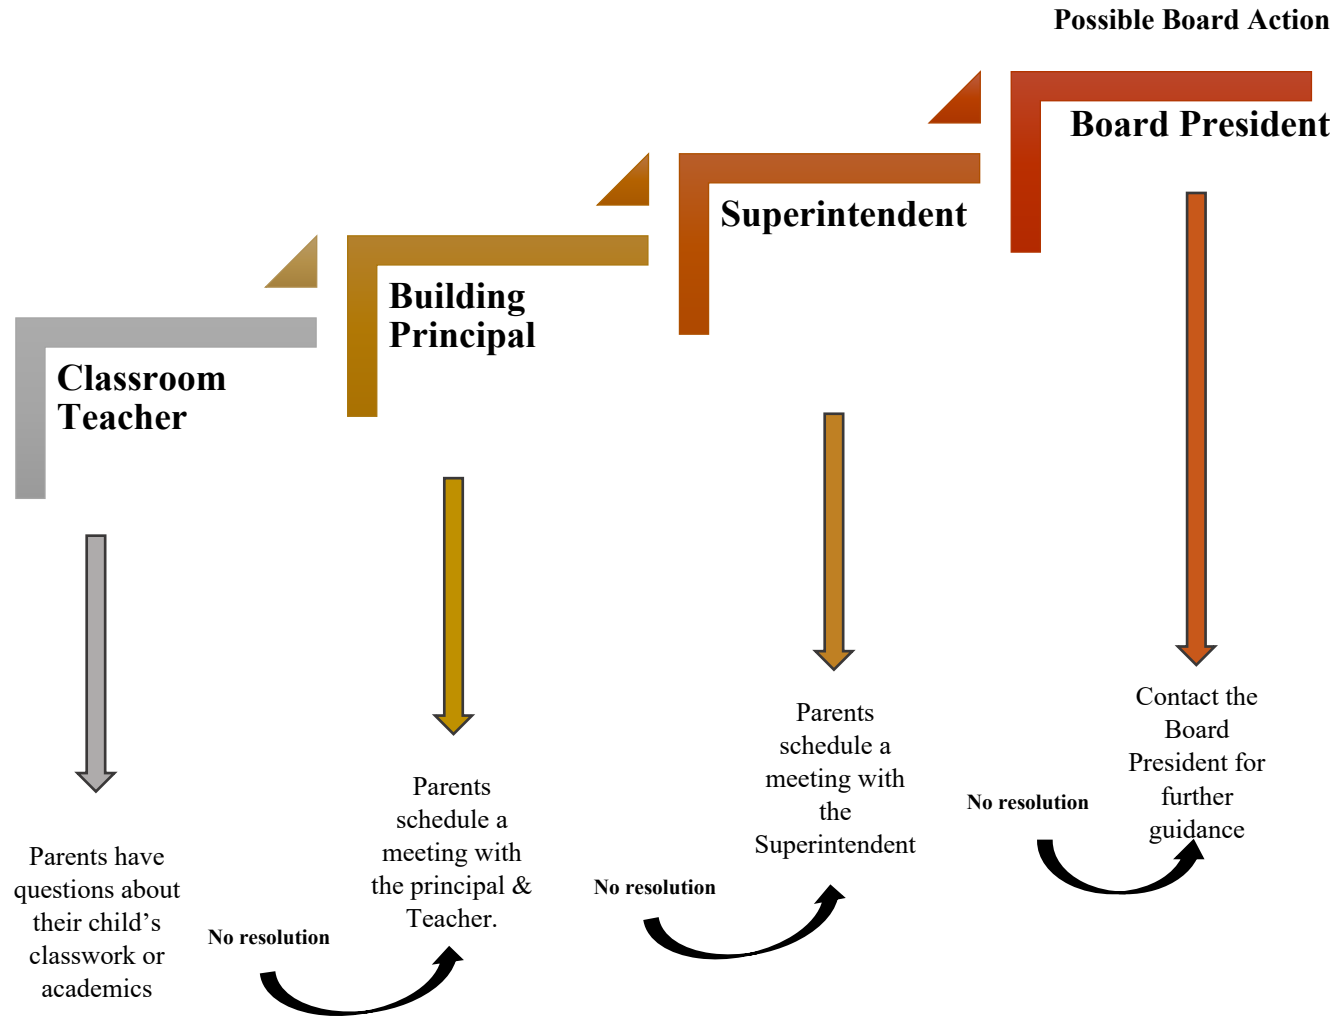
Possible Board Action

Board President

Superintendent

Building Principal

Classroom Teacher

Parents have questions about their child's classwork or academics

No resolution

Parents schedule a meeting with the principal & Teacher.

No resolution

Parents schedule a meeting with the Superintendent

No resolution

Contact the Board President for further guidance